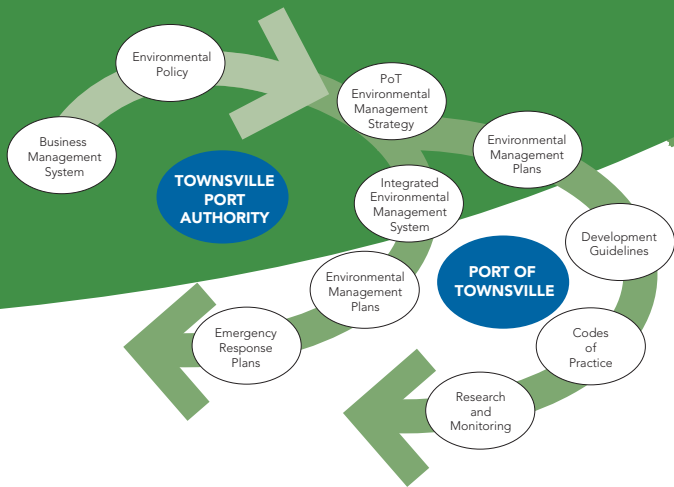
Business Management System

Environmental Policy

PoT Environmental Management Strategy

Environmental Management Plans

TOWNSVILLE PORT AUTHORITY

Integrated Environmental Management System

Development Guidelines

PORT OF TOWNSVILLE

Environmental Management Plans

Emergency Response Plans

Codes of Practice

Research and Monitoring